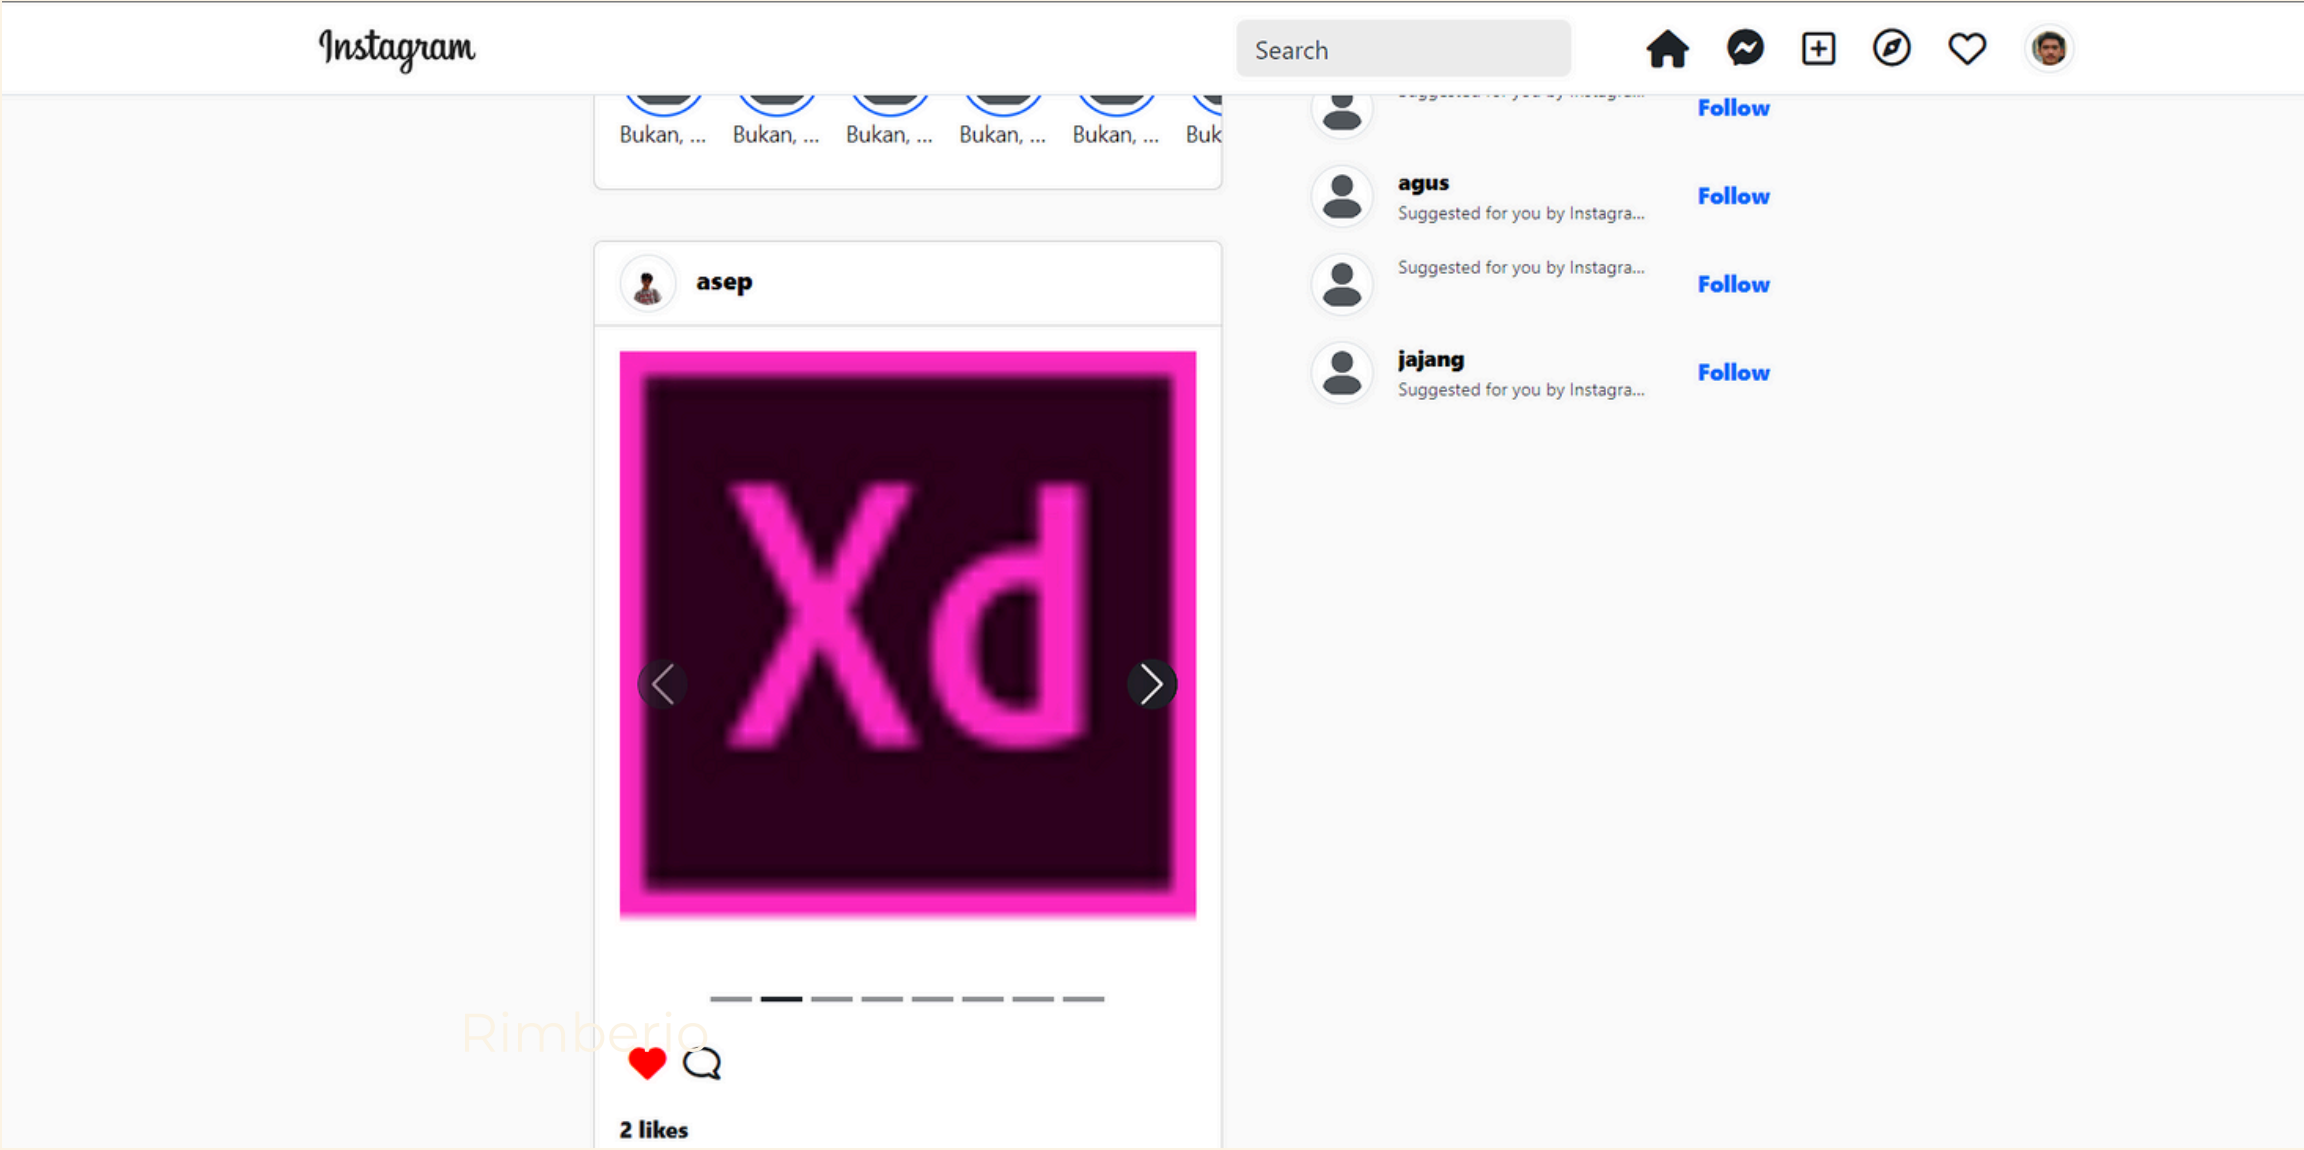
Instagram

Search

Bukan, ... Bukan, ... Bukan, ... Bukan, ... Bukan, ... Buk

asep

Xd

Rimberio

2 likes

Suggested for you by Instagra... Follow

agus
Suggested for you by Instagra... Follow

Suggested for you by Instagra... Follow

jajang
Suggested for you by Instagra... Follow